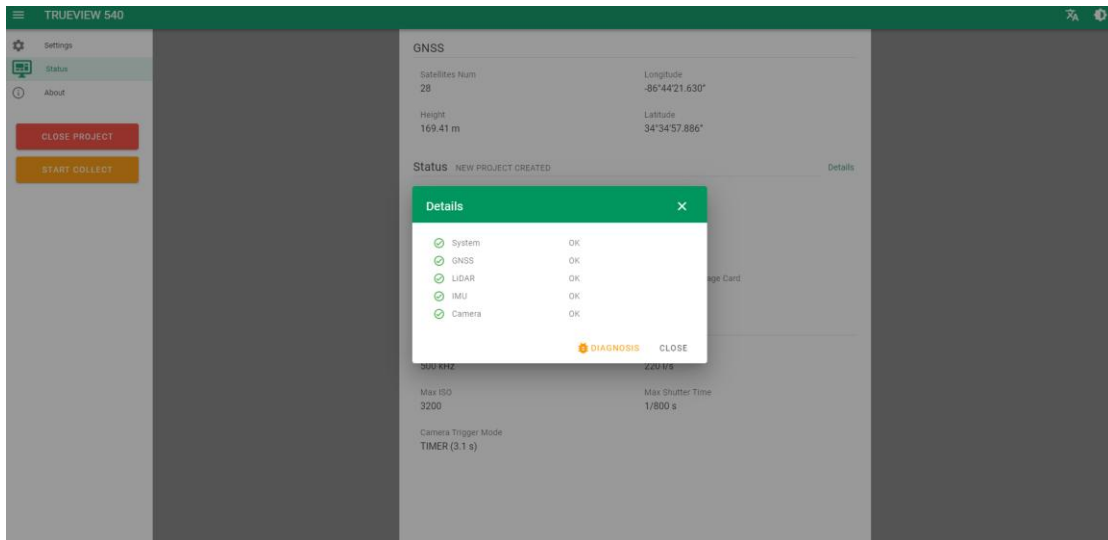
TRUEVIEW 540

Settings
Status
About

CLOSE PROJECT
START COLLECT

GNSS

Satellites Num
28

Longitude
-86°44'21.630"

Height
169.41 m

Latitude
34°34'57.886"

Status NEW PROJECT CREATED

Details

Details

System OK
GNSS OK
LiDAR OK
IMU OK
Camera OK

DIAGNOSIS CLOSE

age Card

500 kHz

220 l/s

Max ISO
3200

Max Shutter Time
1/800 s

Camera Trigger Mode
TIMER (3.1 s)